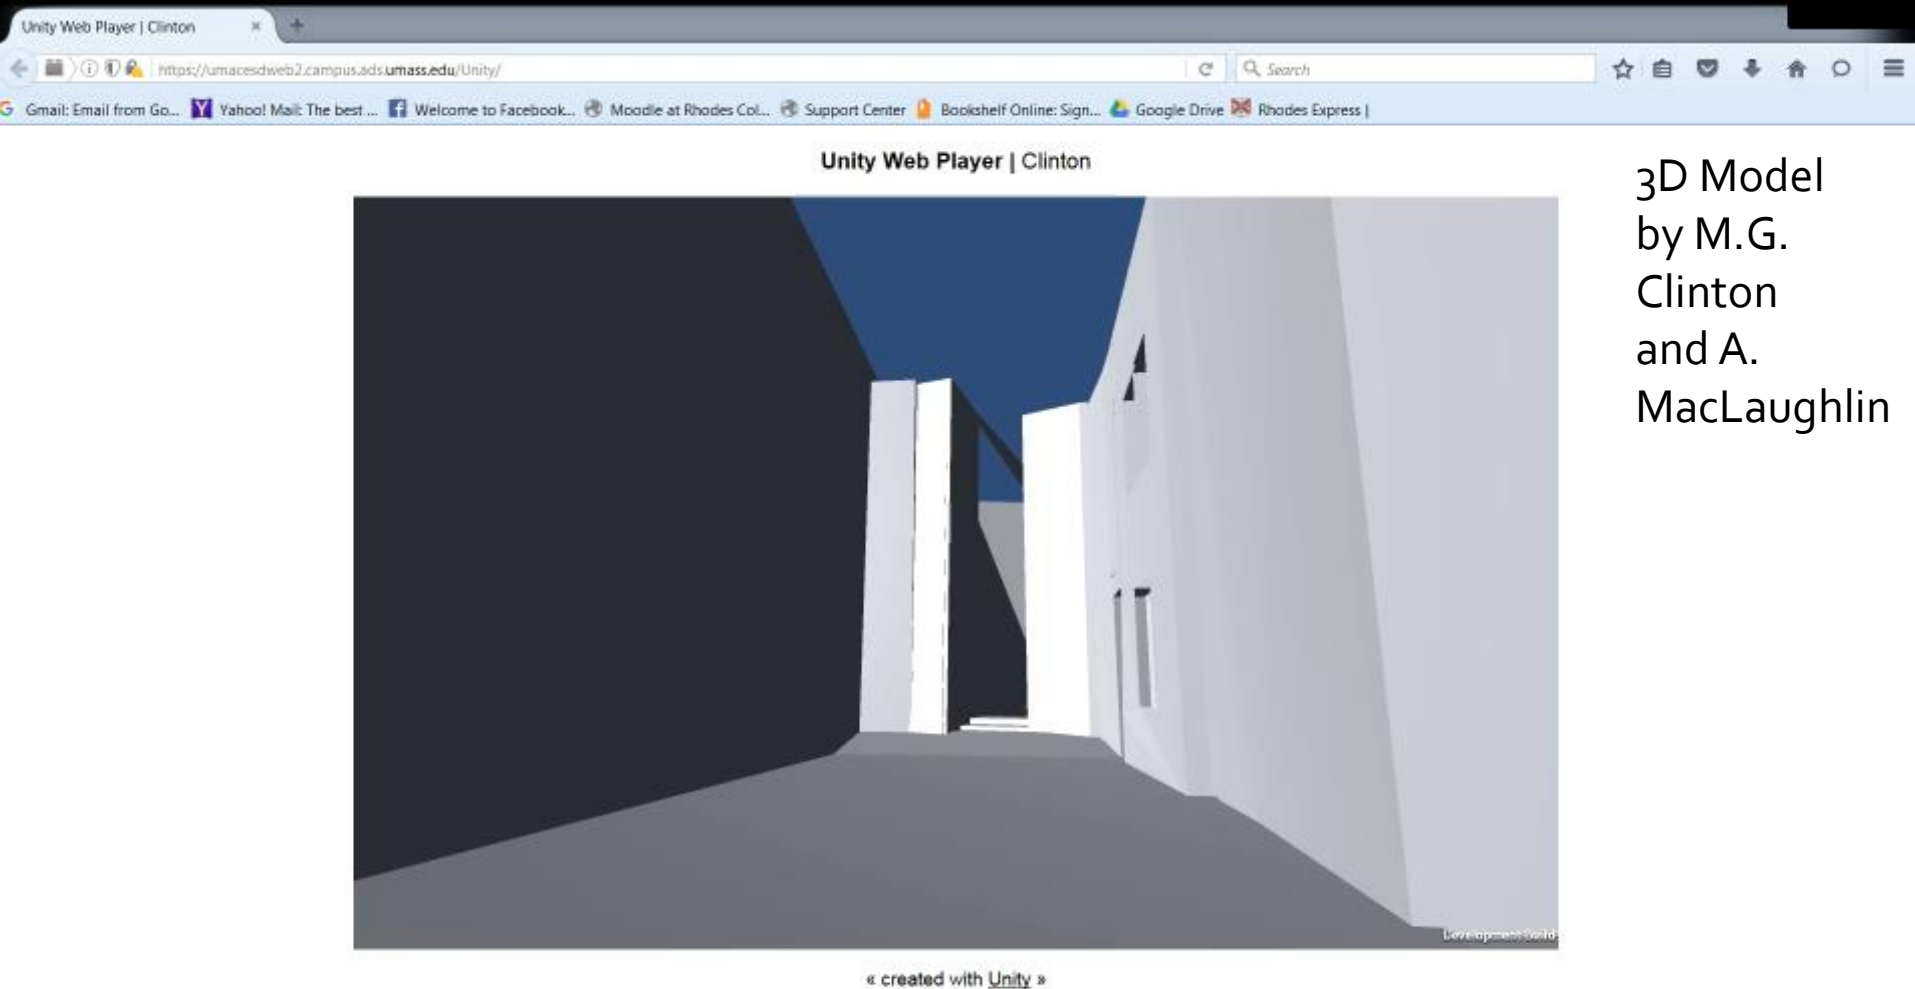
Unity Web Player | Clinton ×

https://umacesdweb2.campus.ads.umass.edu/Unity/

Search

Gmail: Email from Go... Yahoo! Mail: The best ... Welcome to Facebook... Moodle at Rhodes Col... Support Center Bookshelf Online: Sign... Google Drive Rhodes Express |

Unity Web Player | Clinton

3D Model by M.G. Clinton and A. MacLaughlin

Development Build

« created with Unity »